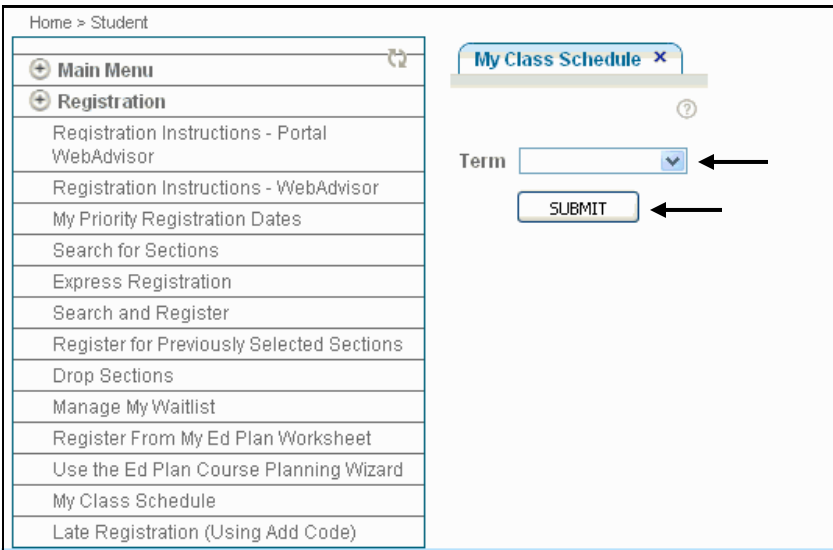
Home > Student

Main Menu

Registration

Registration Instructions - Portal WebAdvisor

Registration Instructions - WebAdvisor

My Priority Registration Dates

Search for Sections

Express Registration

Search and Register

Register for Previously Selected Sections

Drop Sections

Manage My Waitlist

Register From My Ed Plan Worksheet

Use the Ed Plan Course Planning Wizard

My Class Schedule

Late Registration (Using Add Code)

My Class Schedule ×

?

Term

SUBMIT